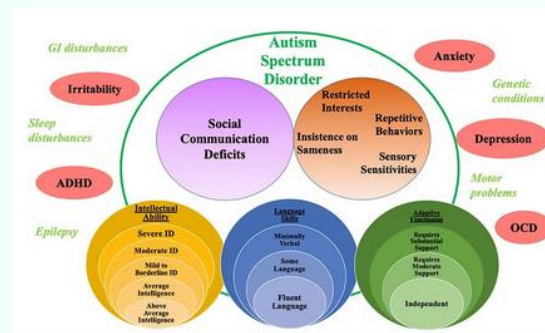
GI disturbances

Irritability

Sleep disturbances

ADHD

Epilepsy

Autism Spectrum Disorder

Anxiety

Genetic conditions

Depression

Motor problems

OCD

Social Communication Deficits

Restricted Interests

Repetitive Behaviors

Insistence on Sameness

Sensory Sensitivities

Intellectual Ability

Severe ID

Moderate ID

Mild to Borderline ID

Average Intelligence

Above Average Intelligence

Language Skills

Minimally Verbal

Some Language

Fluent Language

Adaptive Functioning

Requires Substantial Support

Requires Moderate Support

Independent